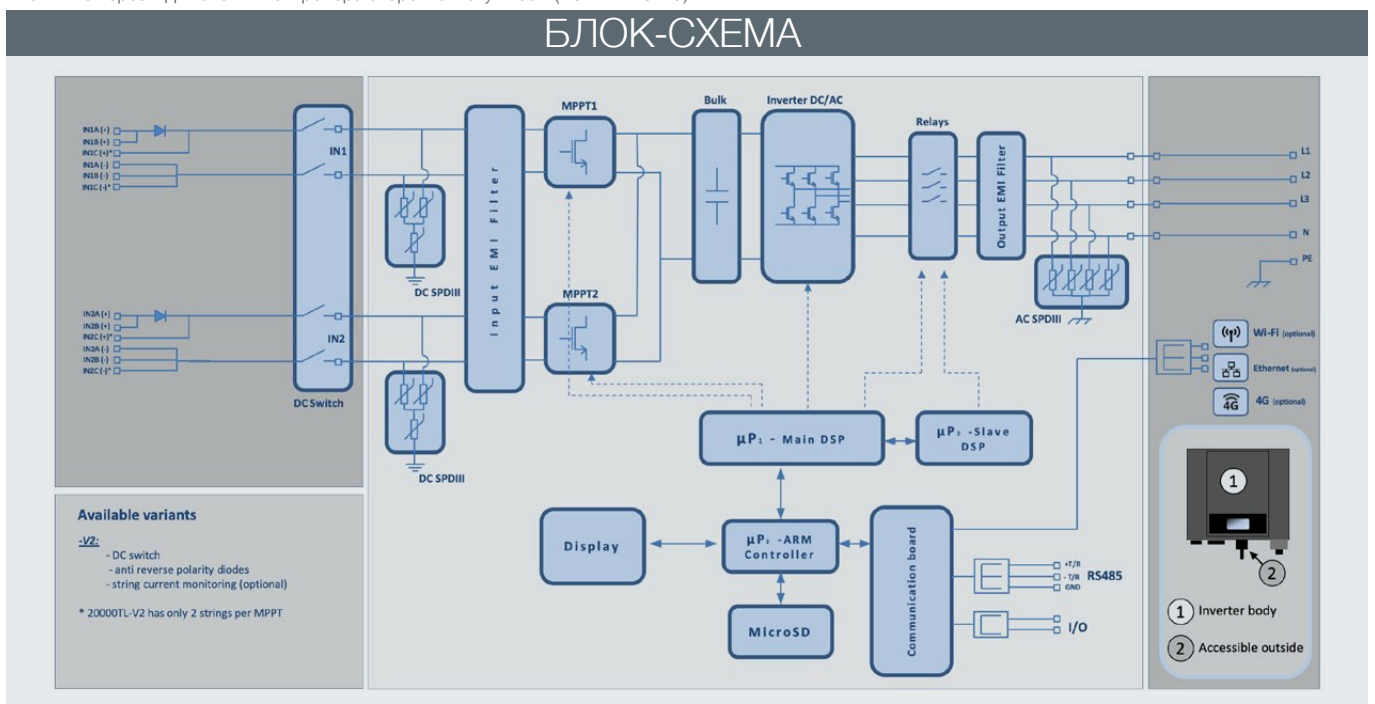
БЛОК-СХЕМА

IN1A (+)
IN1B (+)
IN1C (+)*
IN1A (-)
IN1B (-)
IN1C (-)*

IN1

IN2A (+)
IN2B (+)
IN2C (+)*
IN2A (-)
IN2B (-)
IN2C (-)*

IN2

DC Switch

DC SPDIII

DC SPDIII

Input EMI Filter

MPPT1

MPPT2

Bulk

Inverter DC/AC

Relays

Output EMI Filter

AC SPDIII

L1
L2
L3
N
PE

Wi-Fi (optional)
Ethernet (optional)
4G (optional)

$\mu P_1$ - Main DSP

$\mu P_2$ -Slave DSP

Display

$\mu P_3$ -ARM Controller

MicroSD

Communication board

+T/R
-T/R
GND
RS485

I/O

1
2
1 Inverter body
2 Accessible outside

Available variants

-V2:
- DC switch
- anti reverse polarity diodes
- string current monitoring (optional)

* 20000TL-V2 has only 2 strings per MPPT